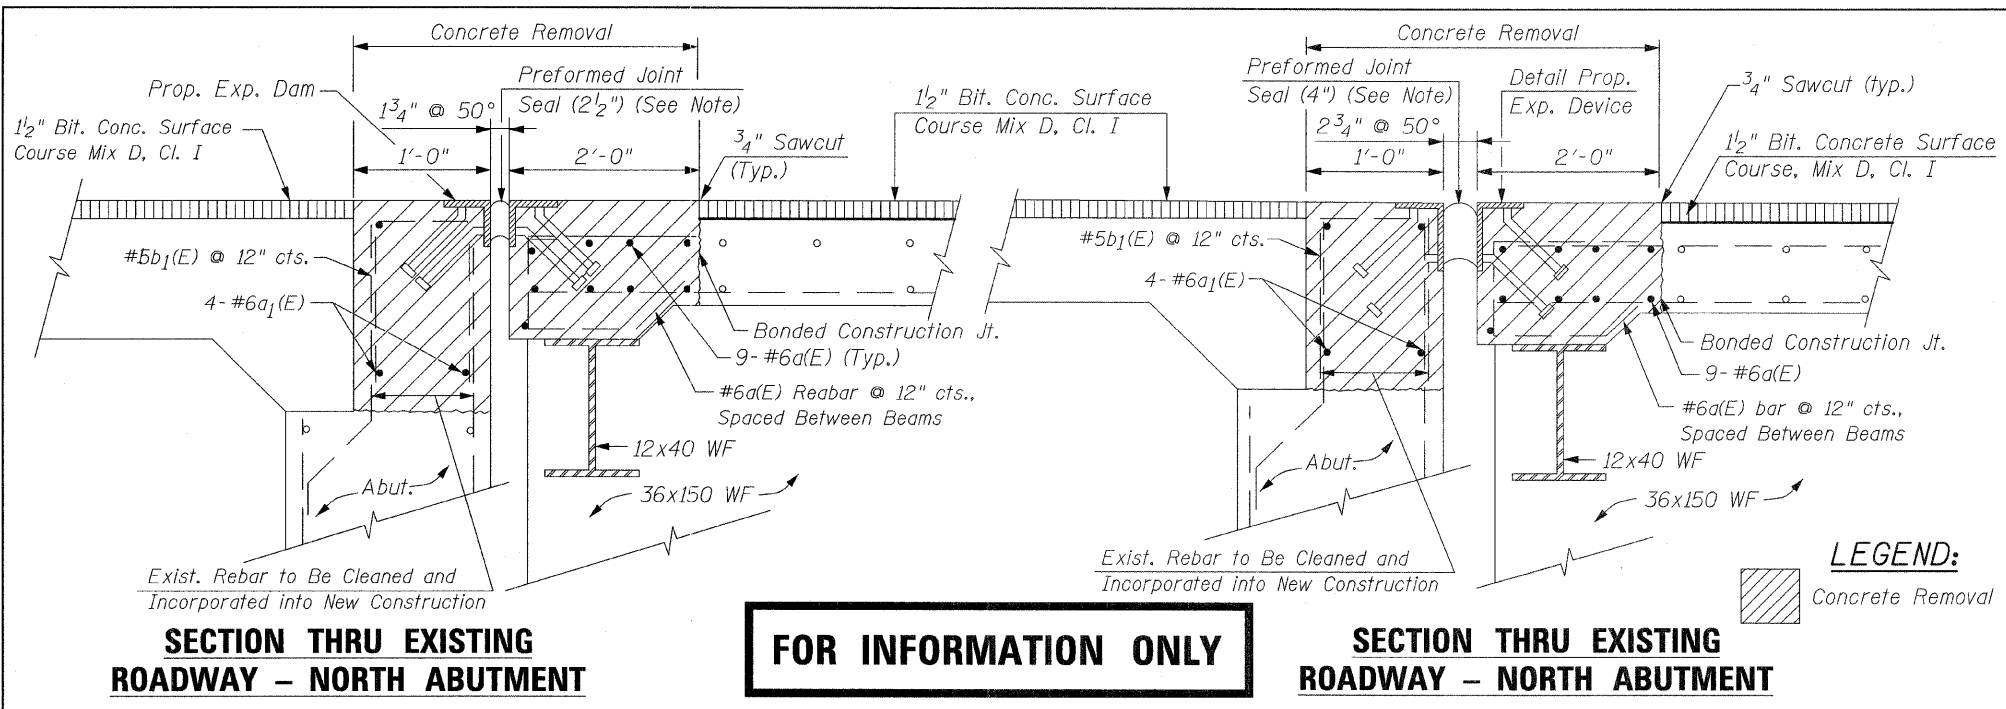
Concrete Removal

Prop. Exp. Dam

Preformed Joint Seal ($2\frac{1}{2}$") (See Note)

$1\frac{3}{4}$" @ 50°

$1\frac{1}{2}$" Bit. Conc. Surface Course Mix D, Cl. I

1'-0"

2'-0"

$\frac{3}{4}$" Sawcut (Typ.)

$1\frac{1}{2}$" Bit. Conc. Surface Course Mix D, Cl. I

#5$b_1$(E) @ 12" cts.

4-#6$a_1$(E)

Bonded Construction Jt.

9-#6a(E) (Typ.)

#6a(E) Reabar @ 12" cts., Spaced Between Beams

12x40 WF

Abut.

36x150 WF

Exist. Rebar to Be Cleaned and Incorporated into New Construction

SECTION THRU EXISTING ROADWAY – NORTH ABUTMENT

FOR INFORMATION ONLY

Concrete Removal

Preformed Joint Seal (4") (See Note)

Detail Prop. Exp. Device

$\frac{3}{4}$" Sawcut (typ.)

$2\frac{3}{4}$" @ 50°

1'-0"

2'-0"

$1\frac{1}{2}$" Bit. Concrete Surface Course, Mix D, Cl. I

#5$b_1$(E) @ 12" cts.

4-#6$a_1$(E)

Bonded Construction Jt.

9-#6a(E)

#6a(E) bar @ 12" cts., Spaced Between Beams

12x40 WF

Abut.

36x150 WF

Exist. Rebar to Be Cleaned and Incorporated into New Construction

LEGEND:

Concrete Removal

SECTION THRU EXISTING ROADWAY – NORTH ABUTMENT